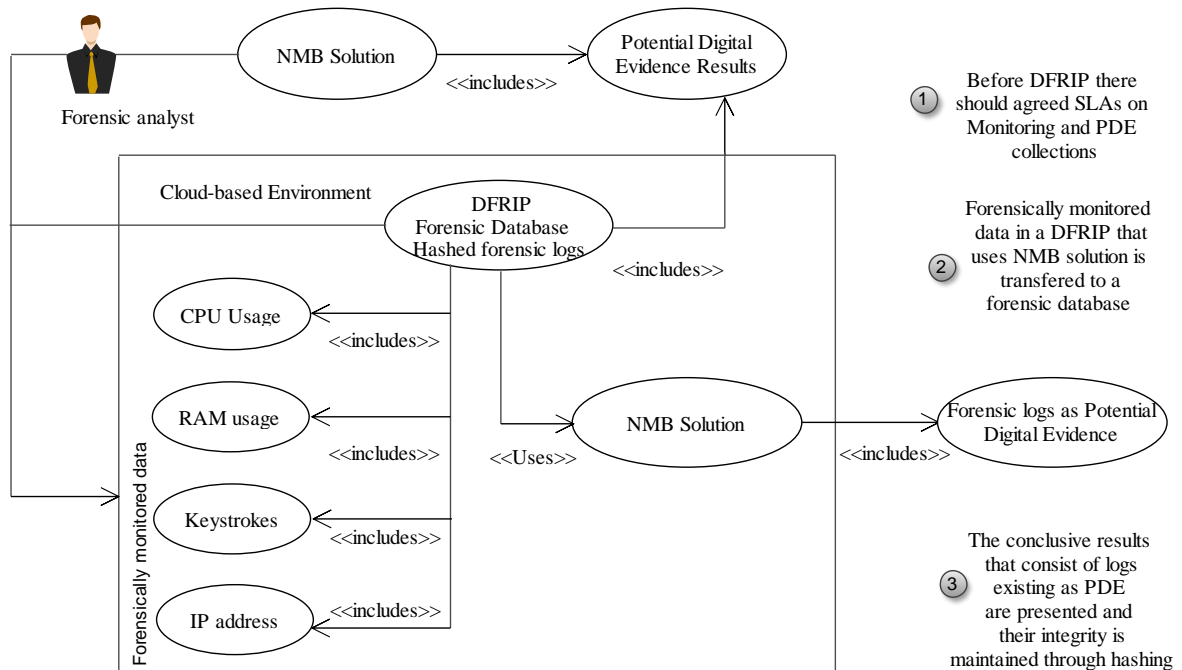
Forensic analyst

NMB Solution

<<includes>>

Potential Digital Evidence Results

1 Before DFRIP there should agreed SLAs on Monitoring and PDE collections

Cloud-based Environment

DFRIP
Forensic Database
Hashed forensic logs

<<includes>>

2 Forensically monitored data in a DFRIP that uses NMB solution is transfered to a forensic database

CPU Usage

<<includes>>

RAM usage

<<includes>>

NMB Solution

<<Uses>>

Forensic logs as Potential Digital Evidence

<<includes>>

Forensically monitored data

Keystrokes

<<includes>>

IP address

<<includes>>

3 The conclusive results that consist of logs existing as PDE are presented and their integrity is maintained through hashing